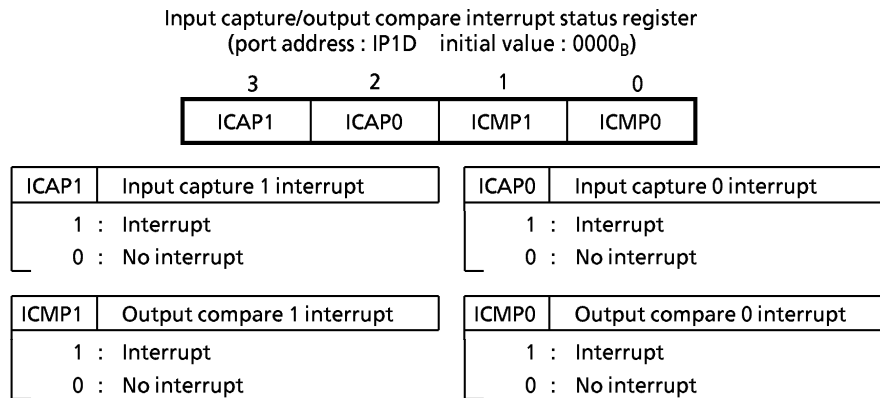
Input capture/output compare interrupt status register
(port address : IP1D initial value : $0000_B$)

| 3 | 2 | 1 | 0 |
|---|---|---|---|
| ICAP1 | ICAP0 | ICMP1 | ICMP0 |

ICAP1 Input capture 1 interrupt
1 : Interrupt
0 : No interrupt

ICAP0 Input capture 0 interrupt
1 : Interrupt
0 : No interrupt

ICMP1 Output compare 1 interrupt
1 : Interrupt
0 : No interrupt

ICMP0 Output compare 0 interrupt
1 : Interrupt
0 : No interrupt